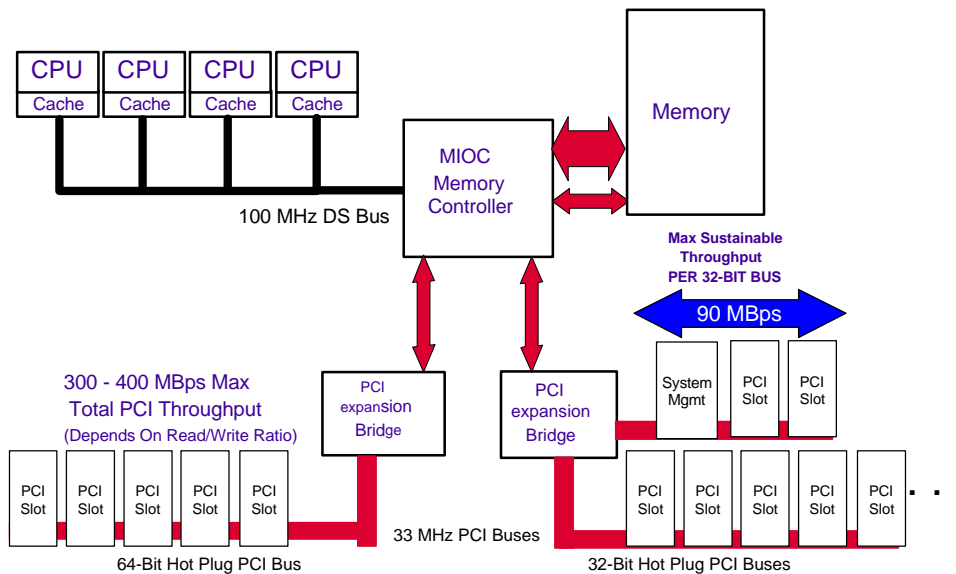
CPU
Cache
CPU
Cache
CPU
Cache
CPU
Cache

Memory

MIOC
Memory
Controller

100 MHz DS Bus

Max Sustainable
Throughput
PER 32-BIT BUS

90 MBps

300 - 400 MBps Max
Total PCI Throughput
(Depends On Read/Write Ratio)

PCI
expansion
Bridge

PCI
expansion
Bridge

System
Mgmt
PCI
Slot
PCI
Slot

PCI
Slot
PCI
Slot
PCI
Slot
PCI
Slot
PCI
Slot

PCI
Slot
PCI
Slot
PCI
Slot
PCI
Slot
PCI
Slot
. . .

33 MHz PCI Buses

64-Bit Hot Plug PCI Bus

32-Bit Hot Plug PCI Buses